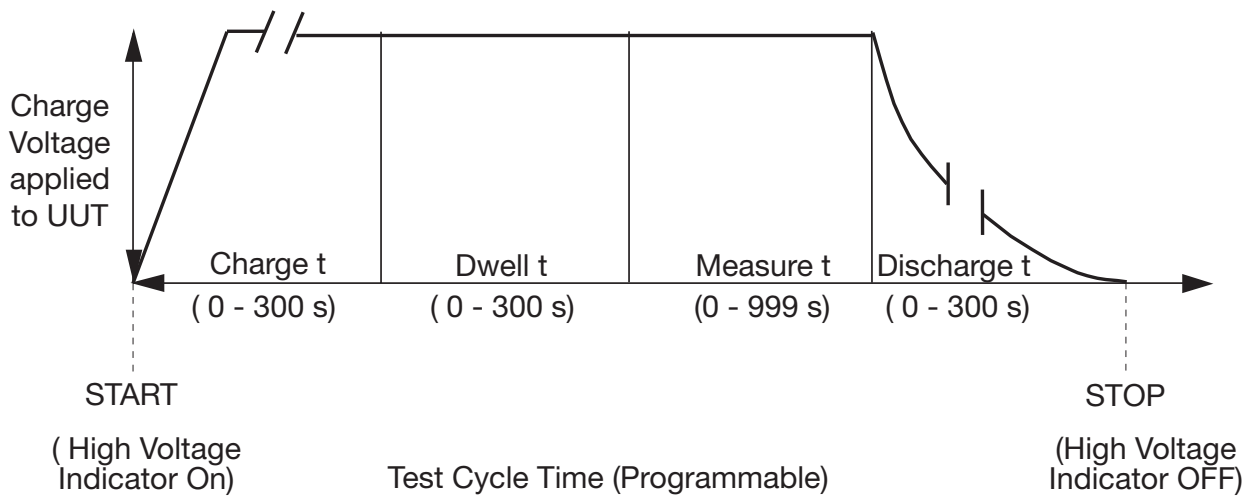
Charge Voltage applied to UUT

Charge t
( 0 - 300 s)

Dwell t
( 0 - 300 s)

Measure t
(0 - 999 s)

Discharge t
( 0 - 300 s)

START

( High Voltage Indicator On)

Test Cycle Time (Programmable)

STOP

(High Voltage Indicator OFF)